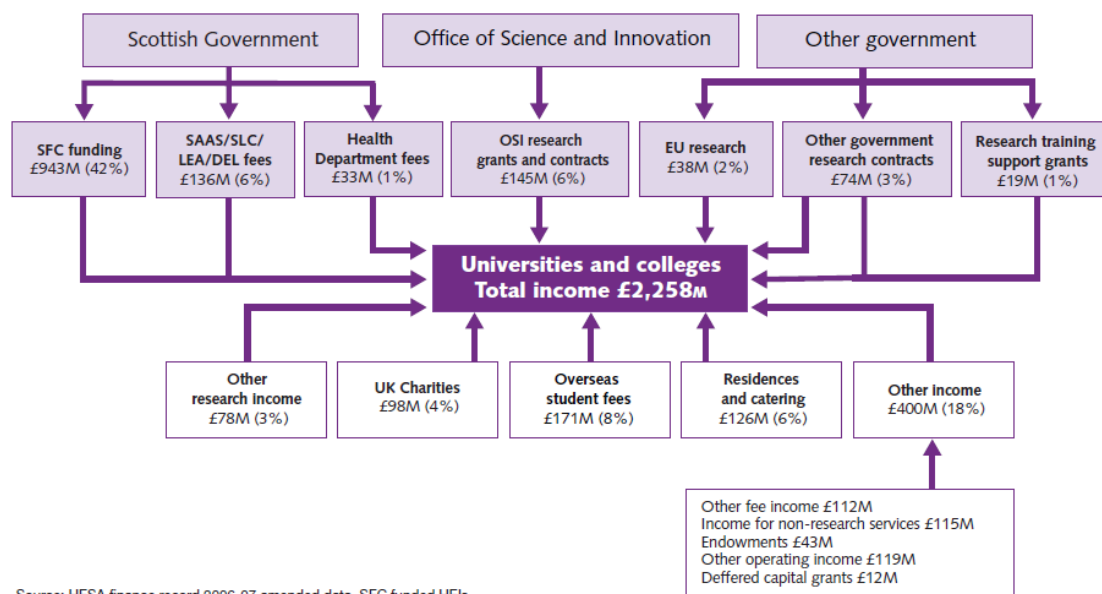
Scottish Government

Office of Science and Innovation

Other government

SFC funding
£943M (42%)

SAAS/SLC/
LEA/DEL fees
£136M (6%)

Health
Department fees
£33M (1%)

OSI research
grants and contracts
£145M (6%)

EU research
£38M (2%)

Other government
research contracts
£74M (3%)

Research training
support grants
£19M (1%)

Universities and colleges
Total income £2,258M

Other
research income
£78M (3%)

UK Charities
£98M (4%)

Overseas
student fees
£171M (8%)

Residences
and catering
£126M (6%)

Other income
£400M (18%)

Other fee income £112M
Income for non-research services £115M
Endowments £43M
Other operating income £119M
Deffered capital grants £12M

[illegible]